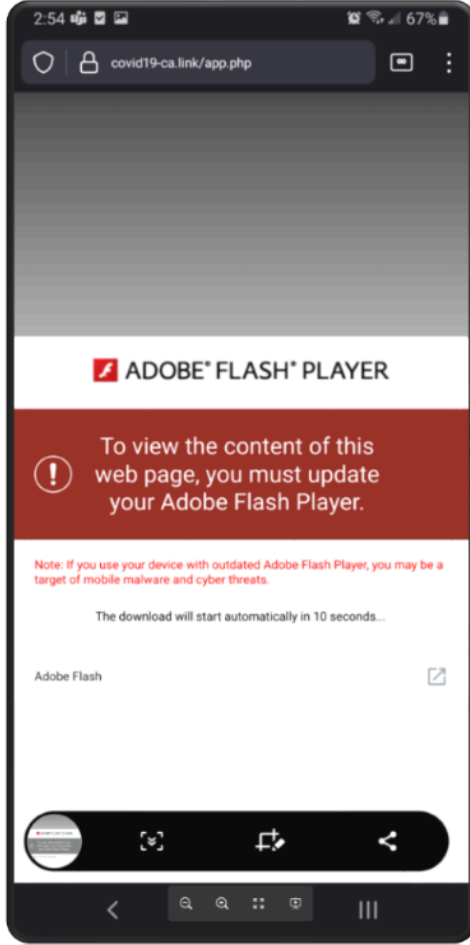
2:54 67%

covid19-ca.link/app.php

ADOBE® FLASH® PLAYER

To view the content of this web page, you must update your Adobe Flash Player.

Note: If you use your device with outdated Adobe Flash Player, you may be a target of mobile malware and cyber threats.

The download will start automatically in 10 seconds...

Adobe Flash